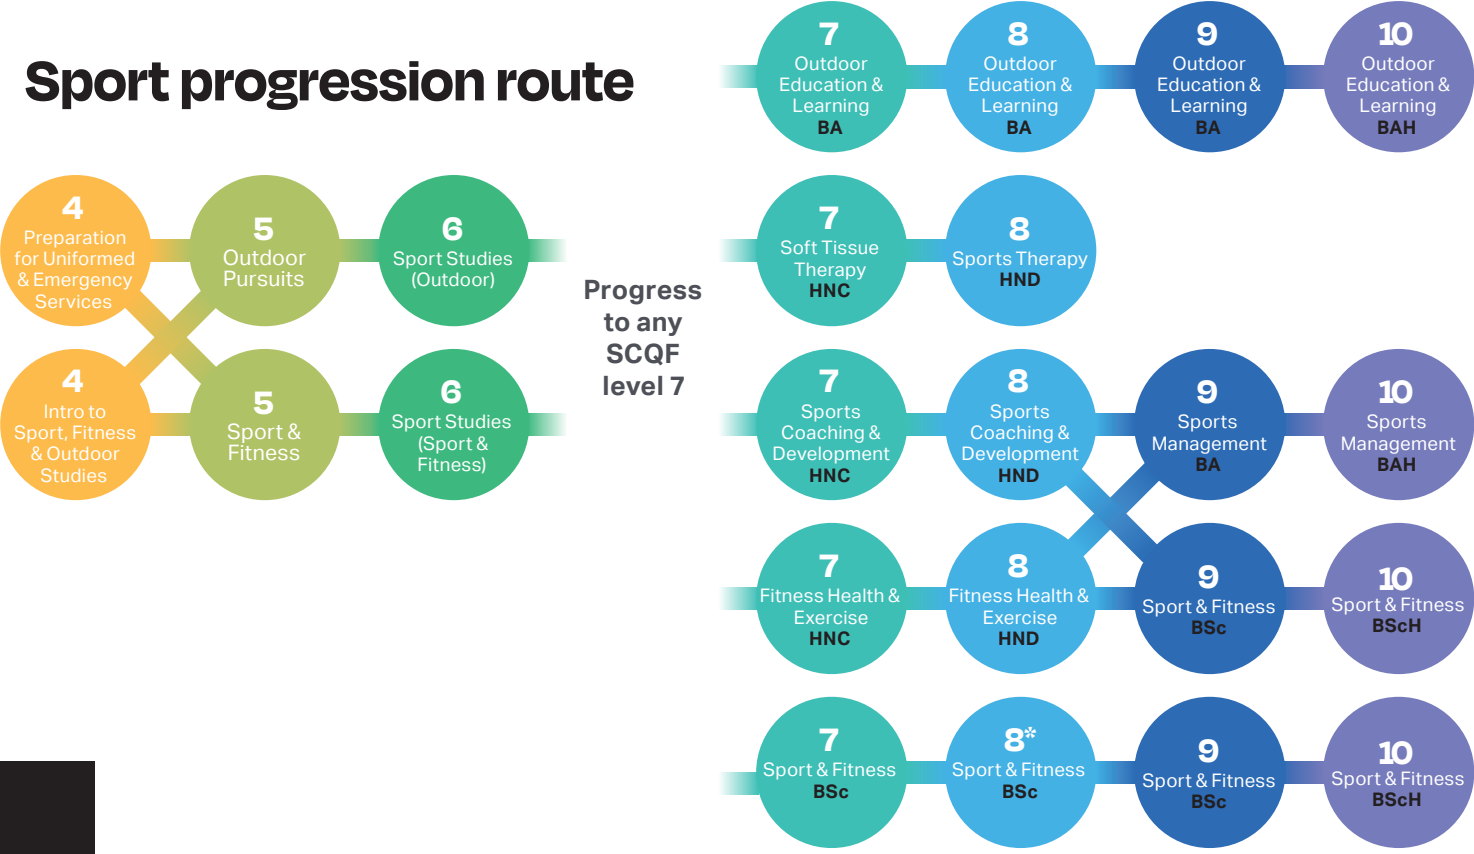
Sport progression route

4
Preparation for Uniformed & Emergency Services

5
Outdoor Pursuits

6
Sport Studies (Outdoor)

4
Intro to Sport, Fitness & Outdoor Studies

5
Sport & Fitness

6
Sport Studies (Sport & Fitness)

Progress to any SCQF level 7

7
Outdoor Education & Learning
BA

8
Outdoor Education & Learning
BA

9
Outdoor Education & Learning
BA

10
Outdoor Education & Learning
BAH

7
Soft Tissue Therapy
HNC

8
Sports Therapy
HND

7
Sports Coaching & Development
HNC

8
Sports Coaching & Development
HND

9
Sports Management
BA

10
Sports Management
BAH

7
Fitness Health & Exercise
HNC

8
Fitness Health & Exercise
HND

9
Sport & Fitness
BSc

10
Sport & Fitness
BScH

7
Sport & Fitness
BSc

8*
Sport & Fitness
BSc

9
Sport & Fitness
BSc

10
Sport & Fitness
BScH